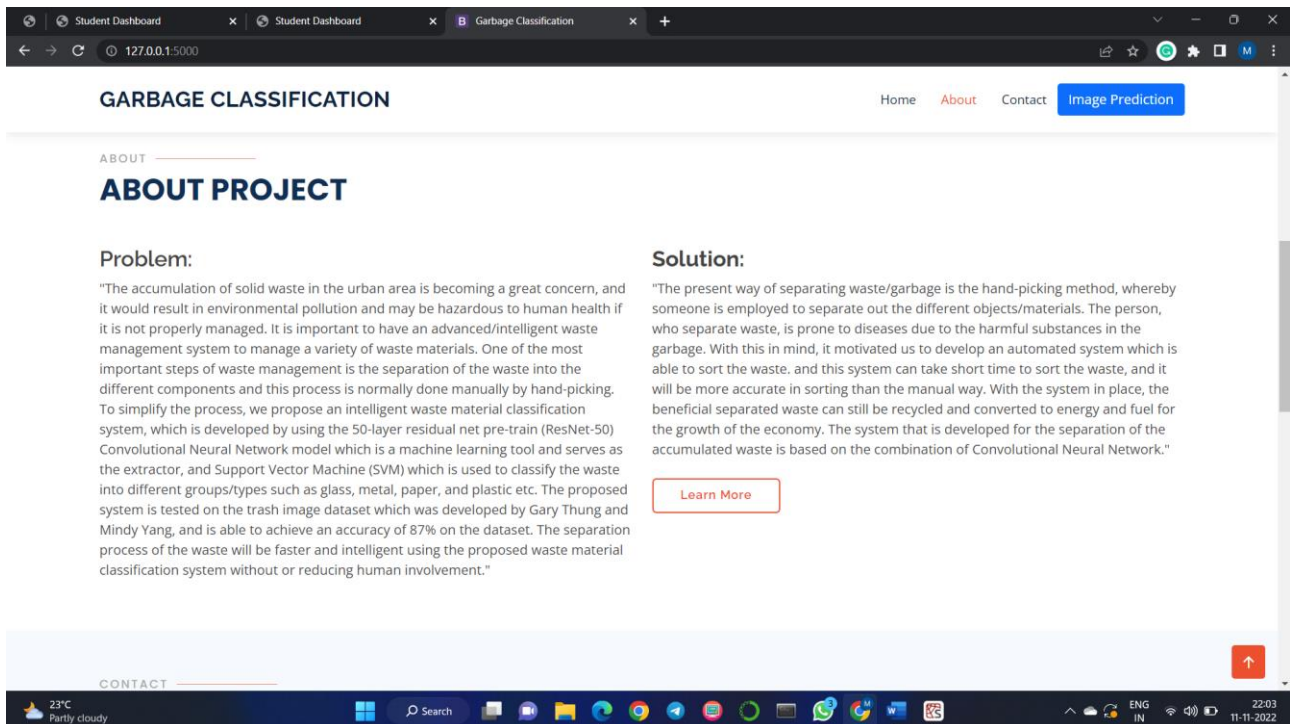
Student Dashboard × Student Dashboard × Garbage Classification × +

127.0.0.1:5000

GARBAGE CLASSIFICATION

Home About Contact Image Prediction

ABOUT

ABOUT PROJECT

Problem:

"The accumulation of solid waste in the urban area is becoming a great concern, and it would result in environmental pollution and may be hazardous to human health if it is not properly managed. It is important to have an advanced/intelligent waste management system to manage a variety of waste materials. One of the most important steps of waste management is the separation of the waste into the different components and this process is normally done manually by hand-picking. To simplify the process, we propose an intelligent waste material classification system, which is developed by using the 50-layer residual net pre-train (ResNet-50) Convolutional Neural Network model which is a machine learning tool and serves as the extractor, and Support Vector Machine (SVM) which is used to classify the waste into different groups/types such as glass, metal, paper, and plastic etc. The proposed system is tested on the trash image dataset which was developed by Gary Thung and Mindy Yang, and is able to achieve an accuracy of 87% on the dataset. The separation process of the waste will be faster and intelligent using the proposed waste material classification system without or reducing human involvement."

Solution:

"The present way of separating waste/garbage is the hand-picking method, whereby someone is employed to separate out the different objects/materials. The person, who separate waste, is prone to diseases due to the harmful substances in the garbage. With this in mind, it motivated us to develop an automated system which is able to sort the waste. and this system can take short time to sort the waste, and it will be more accurate in sorting than the manual way. With the system in place, the beneficial separated waste can still be recycled and converted to energy and fuel for the growth of the economy. The system that is developed for the separation of the accumulated waste is based on the combination of Convolutional Neural Network."

Learn More

CONTACT

23°C
Partly cloudy

Search

ENG
IN

22:03
11-11-2022